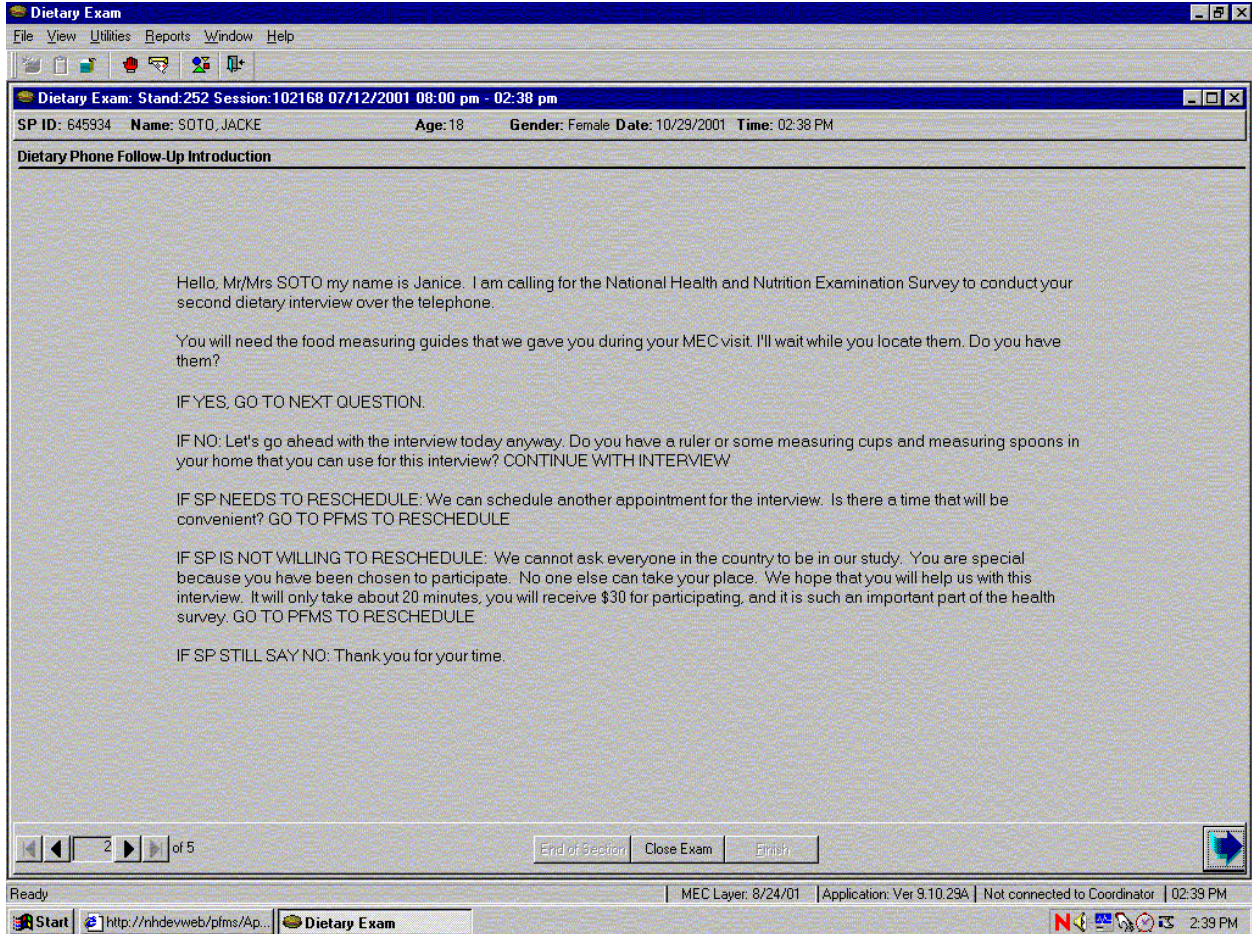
Dietary Exam

File View Utilities Reports Window Help

Dietary Exam: Stand:252 Session:102168 07/12/2001 08:00 pm - 02:38 pm

SP ID: 645934 Name: SOTO, JACKE Age: 18 Gender: Female Date: 10/29/2001 Time: 02:38 PM

Dietary Phone Follow-Up Introduction

Hello, Mr/Mrs SOTO my name is Janice. I am calling for the National Health and Nutrition Examination Survey to conduct your second dietary interview over the telephone.

You will need the food measuring guides that we gave you during your MEC visit. I'll wait while you locate them. Do you have them?

IF YES, GO TO NEXT QUESTION.

IF NO: Let's go ahead with the interview today anyway. Do you have a ruler or some measuring cups and measuring spoons in your home that you can use for this interview? CONTINUE WITH INTERVIEW

IF SP NEEDS TO RESCHEDULE: We can schedule another appointment for the interview. Is there a time that will be convenient? GO TO PFMS TO RESCHEDULE

IF SP IS NOT WILLING TO RESCHEDULE: We cannot ask everyone in the country to be in our study. You are special because you have been chosen to participate. No one else can take your place. We hope that you will help us with this interview. It will only take about 20 minutes, you will receive $30 for participating, and it is such an important part of the health survey. GO TO PFMS TO RESCHEDULE

IF SP STILL SAY NO: Thank you for your time.

2 of 5

End of Section Close Exam Finish

Ready | MEC Layer: 8/24/01 | Application: Ver 9.10.29A | Not connected to Coordinator | 02:39 PM

Start | http://nhdevweb/pfms/Ap... | Dietary Exam | 2:39 PM